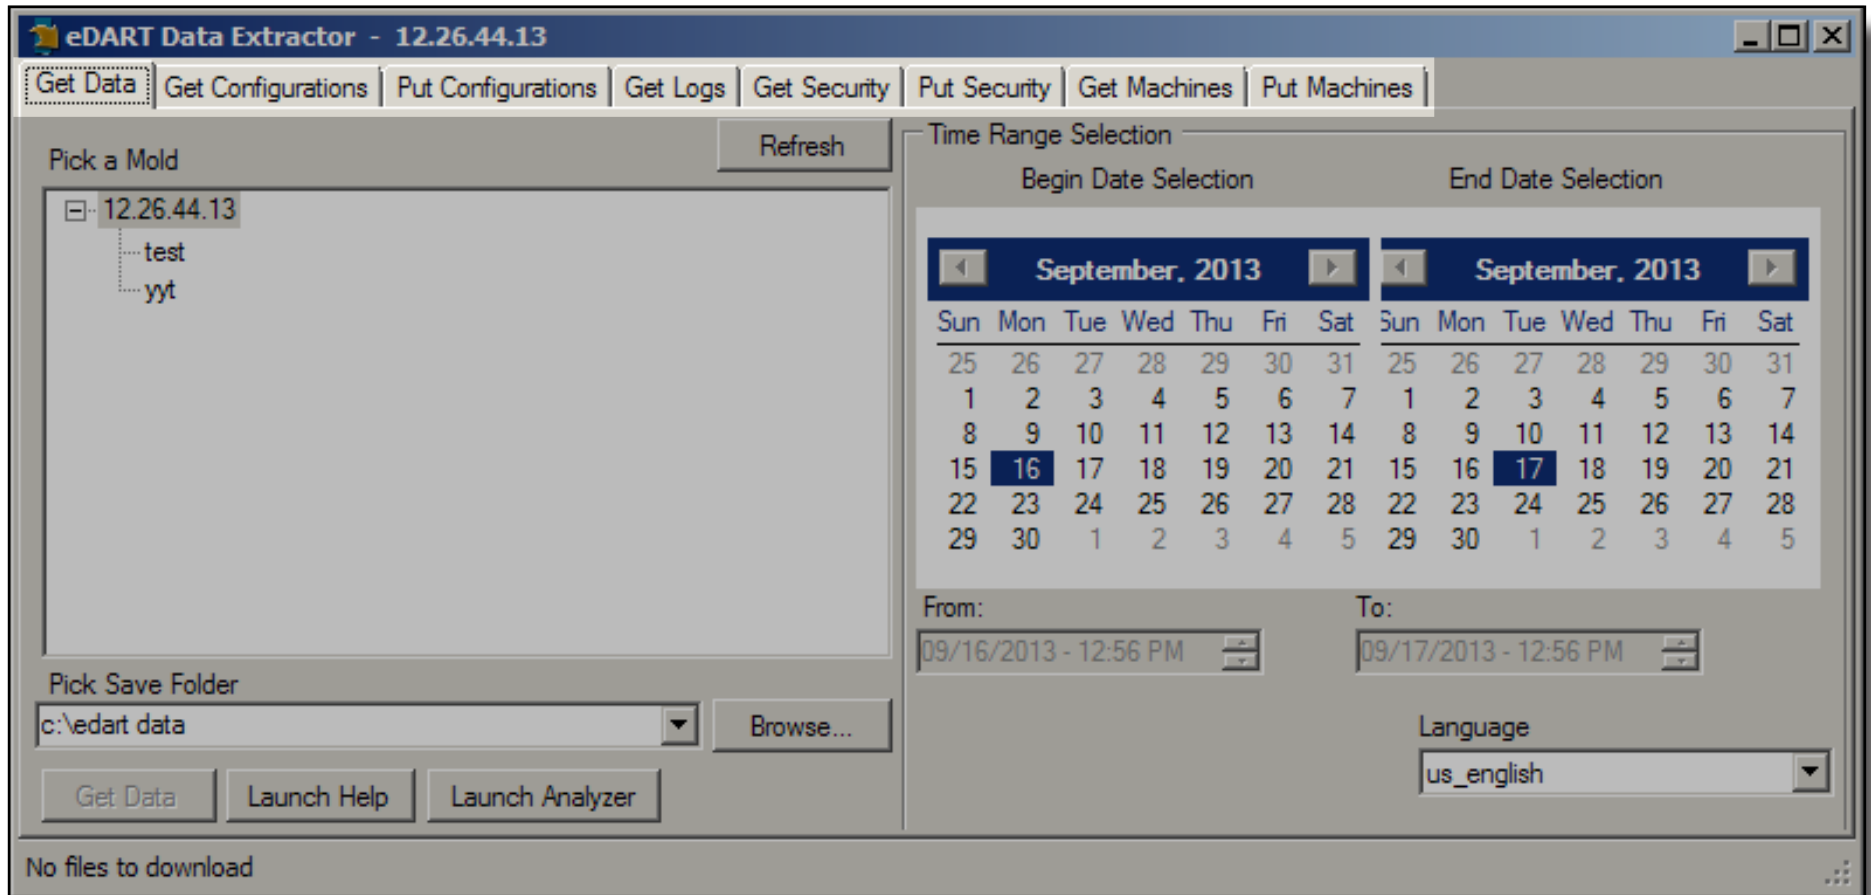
eDART Data Extractor - 12.26.44.13

Get Data | Get Configurations | Put Configurations | Get Logs | Get Security | Put Security | Get Machines | Put Machines

Pick a Mold

Refresh

12.26.44.13
test
yyt

Pick Save Folder

c:\edart data

Browse...

Get Data
Launch Help
Launch Analyzer

Time Range Selection

Begin Date Selection

September, 2013

| Sun | Mon | Tue | Wed | Thu | Fri | Sat |
|---|---|---|---|---|---|---|
| 25 | 26 | 27 | 28 | 29 | 30 | 31 |
| 1 | 2 | 3 | 4 | 5 | 6 | 7 |
| 8 | 9 | 10 | 11 | 12 | 13 | 14 |
| 15 | 16 | 17 | 18 | 19 | 20 | 21 |
| 22 | 23 | 24 | 25 | 26 | 27 | 28 |
| 29 | 30 | 1 | 2 | 3 | 4 | 5 |

End Date Selection

September, 2013

| Sun | Mon | Tue | Wed | Thu | Fri | Sat |
|---|---|---|---|---|---|---|
| 25 | 26 | 27 | 28 | 29 | 30 | 31 |
| 1 | 2 | 3 | 4 | 5 | 6 | 7 |
| 8 | 9 | 10 | 11 | 12 | 13 | 14 |
| 15 | 16 | 17 | 18 | 19 | 20 | 21 |
| 22 | 23 | 24 | 25 | 26 | 27 | 28 |
| 29 | 30 | 1 | 2 | 3 | 4 | 5 |

From:
09/16/2013 - 12:56 PM

To:
09/17/2013 - 12:56 PM

Language
us_english

No files to download